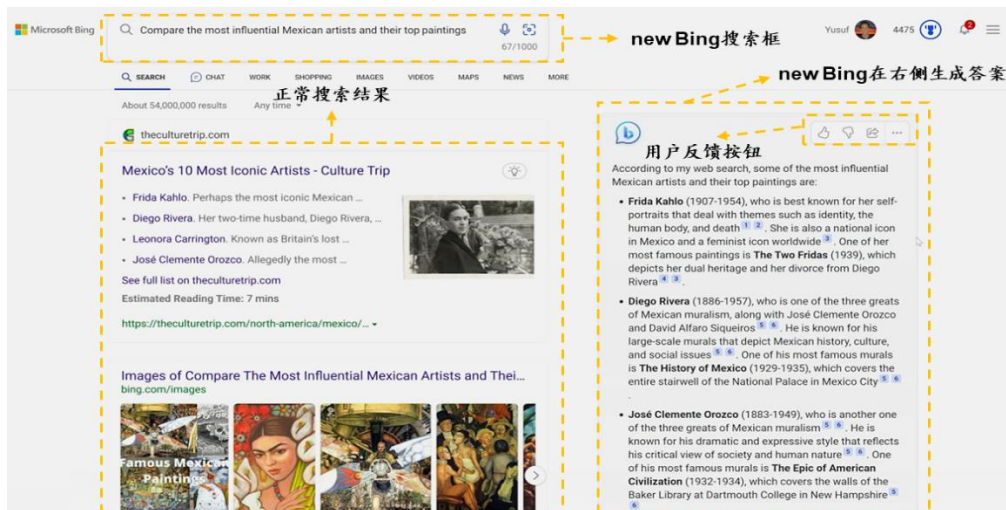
Microsoft Bing

Compare the most influential Mexican artists and their top paintings

67/1000

new Bing搜索框

Yusuf 4475

SEARCH CHAT WORK SHOPPING IMAGES VIDEOS MAPS NEWS MORE

new Bing在右侧生成答案

About 54,000,000 results Any time

正常搜索结果

theculturetrip.com

Mexico's 10 Most Iconic Artists - Culture Trip

- Frida Kahlo. Perhaps the most iconic Mexican ...
- Diego Rivera. Her two-time husband, Diego Rivera, ...
- Leonora Carrington. Known as Britain's lost ...
- José Clemente Orozco. Allegedly the most ...

See full list on theculturetrip.com

Estimated Reading Time: 7 mins

https://theculturetrip.com/north-america/mexico/...

Images of Compare The Most Influential Mexican Artists and Thei...

bing.com/images

Famous Mexican Paintings

用户反馈按钮

According to my web search, some of the most influential Mexican artists and their top paintings are:

- **Frida Kahlo** (1907-1954), who is best known for her self-portraits that deal with themes such as identity, the human body, and death 1 2. She is also a national icon in Mexico and a feminist icon worldwide 3. One of her most famous paintings is **The Two Fridas** (1939), which depicts her dual heritage and her divorce from Diego Rivera 4 3.
- **Diego Rivera** (1886-1957), who is one of the three greats of Mexican muralism, along with José Clemente Orozco and David Alfaro Siqueiros 5 6. He is known for his large-scale murals that depict Mexican history, culture, and social issues 5 6. One of his most famous murals is **The History of Mexico** (1929-1935), which covers the entire stairwell of the National Palace in Mexico City 5 6.
- **José Clemente Orozco** (1883-1949), who is another one of the three greats of Mexican muralism 5 6. He is known for his dramatic and expressive style that reflects his critical view of society and human nature 5 6. One of his most famous murals is **The Epic of American Civilization** (1932-1934), which covers the walls of the Baker Library at Dartmouth College in New Hampshire 5 6